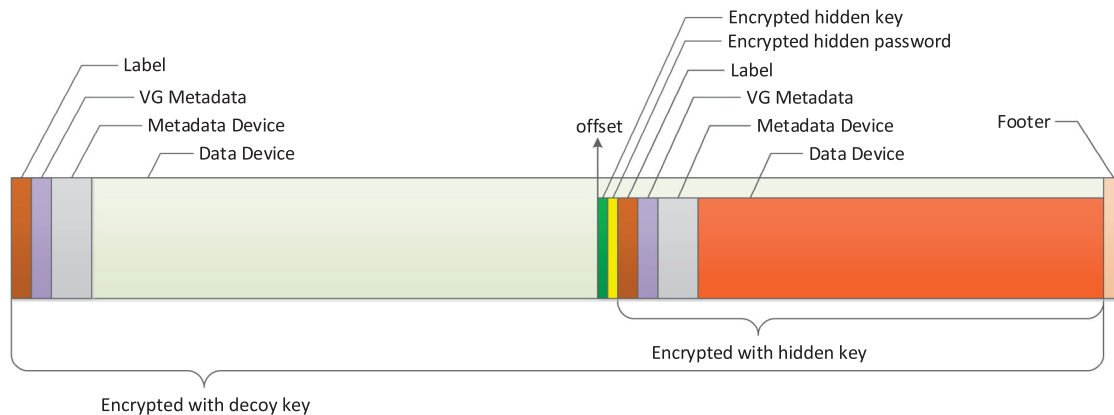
Label
VG Metadata
Metadata Device
Data Device

offset

Encrypted hidden key
Encrypted hidden password
Label
VG Metadata
Metadata Device
Data Device

Footer

Encrypted with hidden key

Encrypted with decoy key